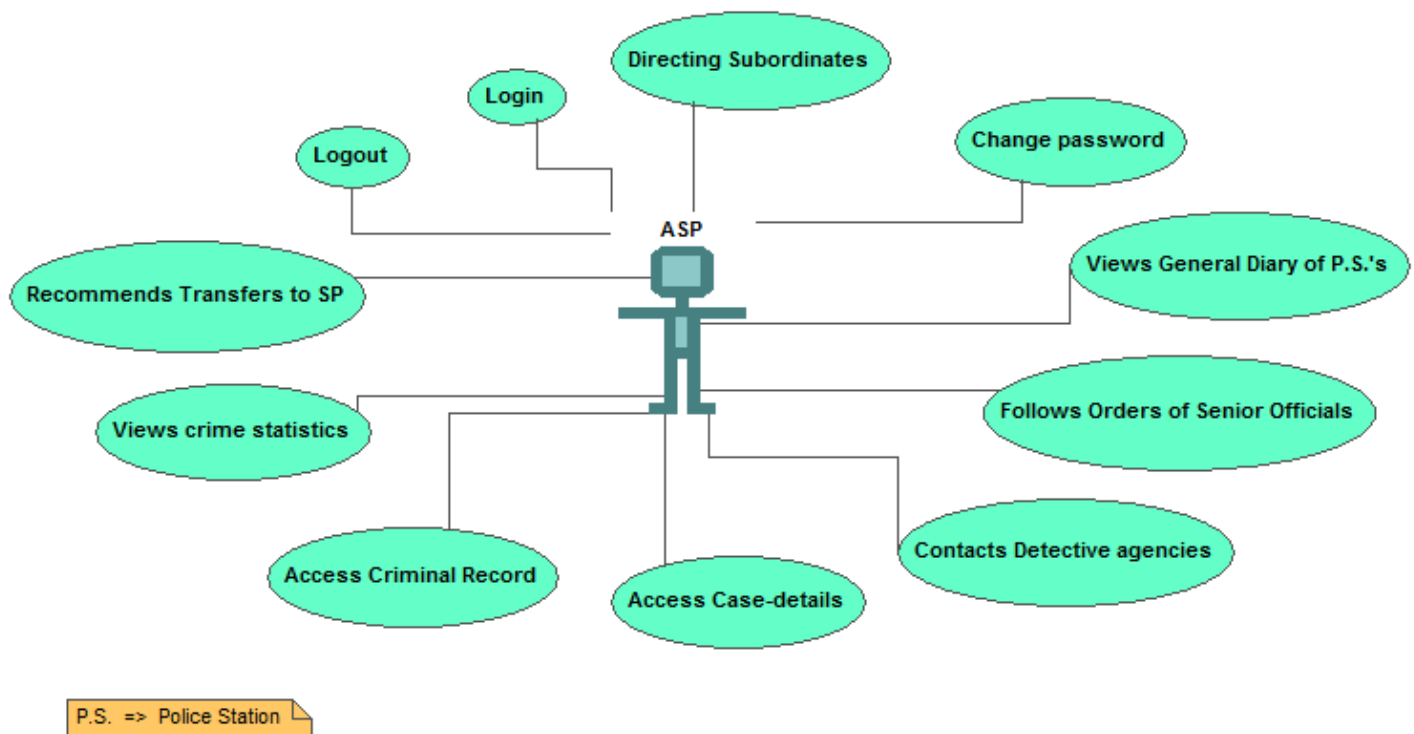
Directing Subordinates

Login

Logout

Change password

ASP

Recommends Transfers to SP

Views General Diary of P.S.'s

Views crime statistics

Follows Orders of Senior Officials

Contacts Detective agencies

Access Criminal Record

Access Case-details

P.S. => Police Station